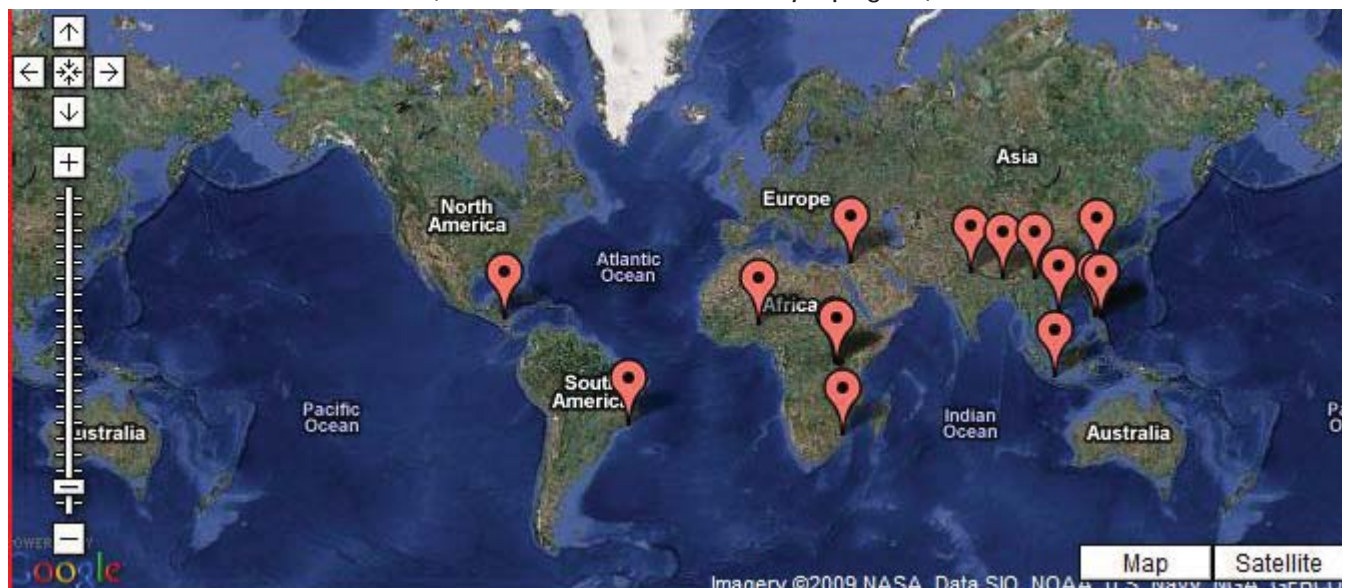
North America

Atlantic Ocean

Europe

Asia

Africa

South America

Pacific Ocean

ustralia

Indian Ocean

Australia

P O

POWERED BY

Google

Map

Satellite

Imagery ©2009 NASA, Data SIO, NOAA, U.S. Navy, NGA, GEBCO